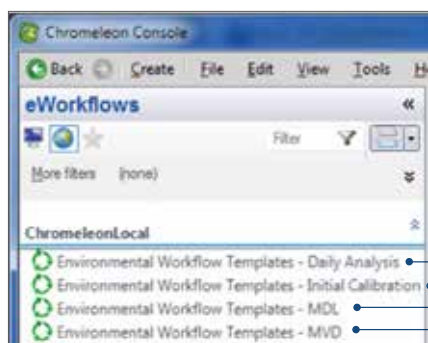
Chromeleon Console

Back Create File Edit View Tools H

eWorkflows

Filter

More filters (none)

ChromeleonLocal

Environmental Workflow Templates - Daily Analysis

Environmental Workflow Templates - Initial Calibration

Environmental Workflow Templates - MDL

Environmental Workflow Templates - MVD